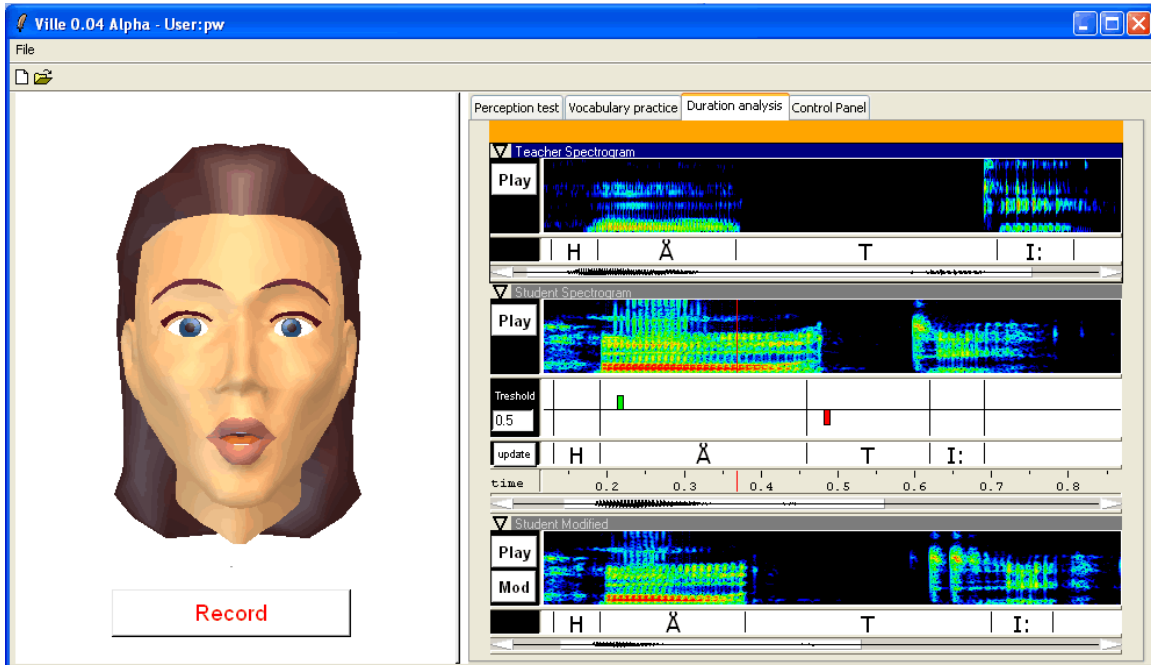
Ville 0.04 Alpha - User:pw

File

Perception test | Vocabulary practice | Duration analysis | Control Panel

Teacher Spectrogram

Play

H Å T I:

Student Spectrogram

Play

Treshold

0.5

update

H Å T I:

time 0.2 0.3 0.4 0.5 0.6 0.7 0.8

Student Modified

Play

Mod

H Å T I:

Record